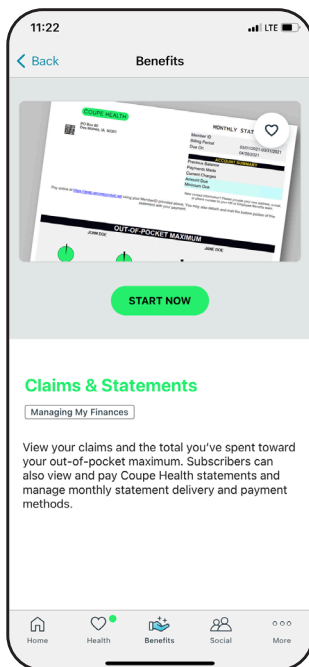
11:22

LTE

< Back

Benefits

COUPE HEALTH

PO Box 80
Des Moines, IA 50301

MONTHLY STAT

Member ID
Billing Period
Due On

03/01/2021-03/31/2021
04/30/2021

ACCOUNT SUMMARY

Previous Balance
Payments Made
Current Charges
Amount Due
Minimum Due

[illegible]

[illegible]

OUT-OF-POCKET MAXIMUM

JOHN DOE

JANE DOE

START NOW

Claims & Statements

Managing My Finances

View your claims and the total you've spent toward your out-of-pocket maximum. Subscribers can also view and pay Coupe Health statements and manage monthly statement delivery and payment methods.

Home

Health

Benefits

Social

More